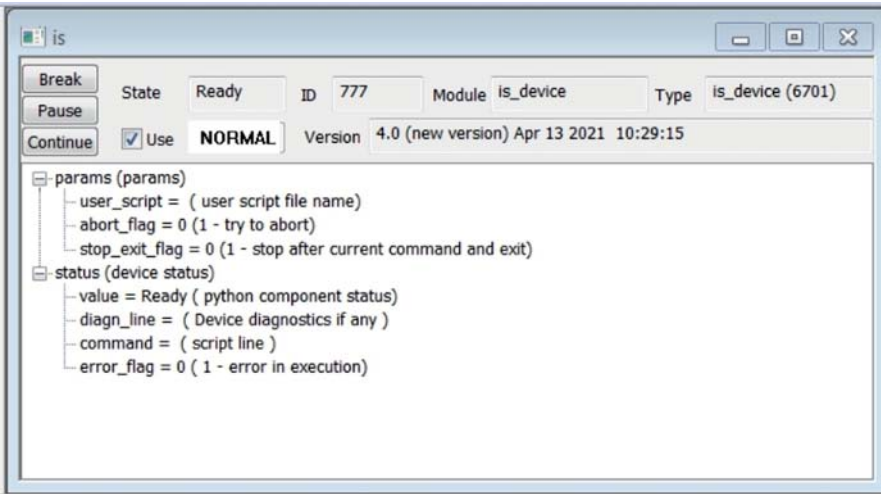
is

Break
Pause
Continue

State Ready ID 777 Module is_device Type is_device (6701)

Use NORMAL Version 4.0 (new version) Apr 13 2021 10:29:15

params (params)
user_script = ( user script file name)
abort_flag = 0 (1 - try to abort)
stop_exit_flag = 0 (1 - stop after current command and exit)
status (device status)
value = Ready ( python component status)
diagn_line = ( Device diagnostics if any )
command = ( script line )
error_flag = 0 ( 1 - error in execution)